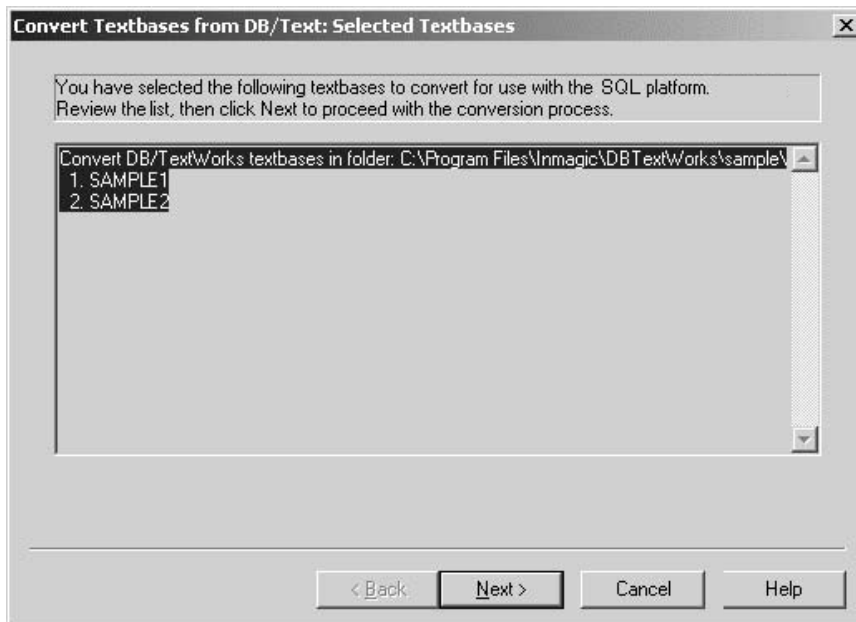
Convert Textbases from DB/Text: Selected Textbases

×

You have selected the following textbases to convert for use with the SQL platform. Review the list, then click Next to proceed with the conversion process.

Convert DB/TextWorks textbases in folder: C:\Program Files\Inmagic\DBTextWorks\sample\
1. SAMPLE1
2. SAMPLE2

< Back

Next >

Cancel

Help